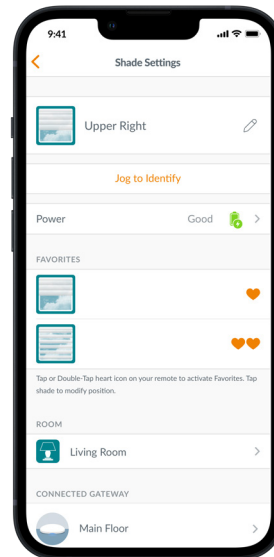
9:41

Shade Settings

Upper Right

Jog to Identify

Power

Good

FAVORITES

Tap or Double-Tap heart icon on your remote to activate Favorites. Tap shade to modify position.

ROOM

Living Room

CONNECTED GATEWAY

Main Floor